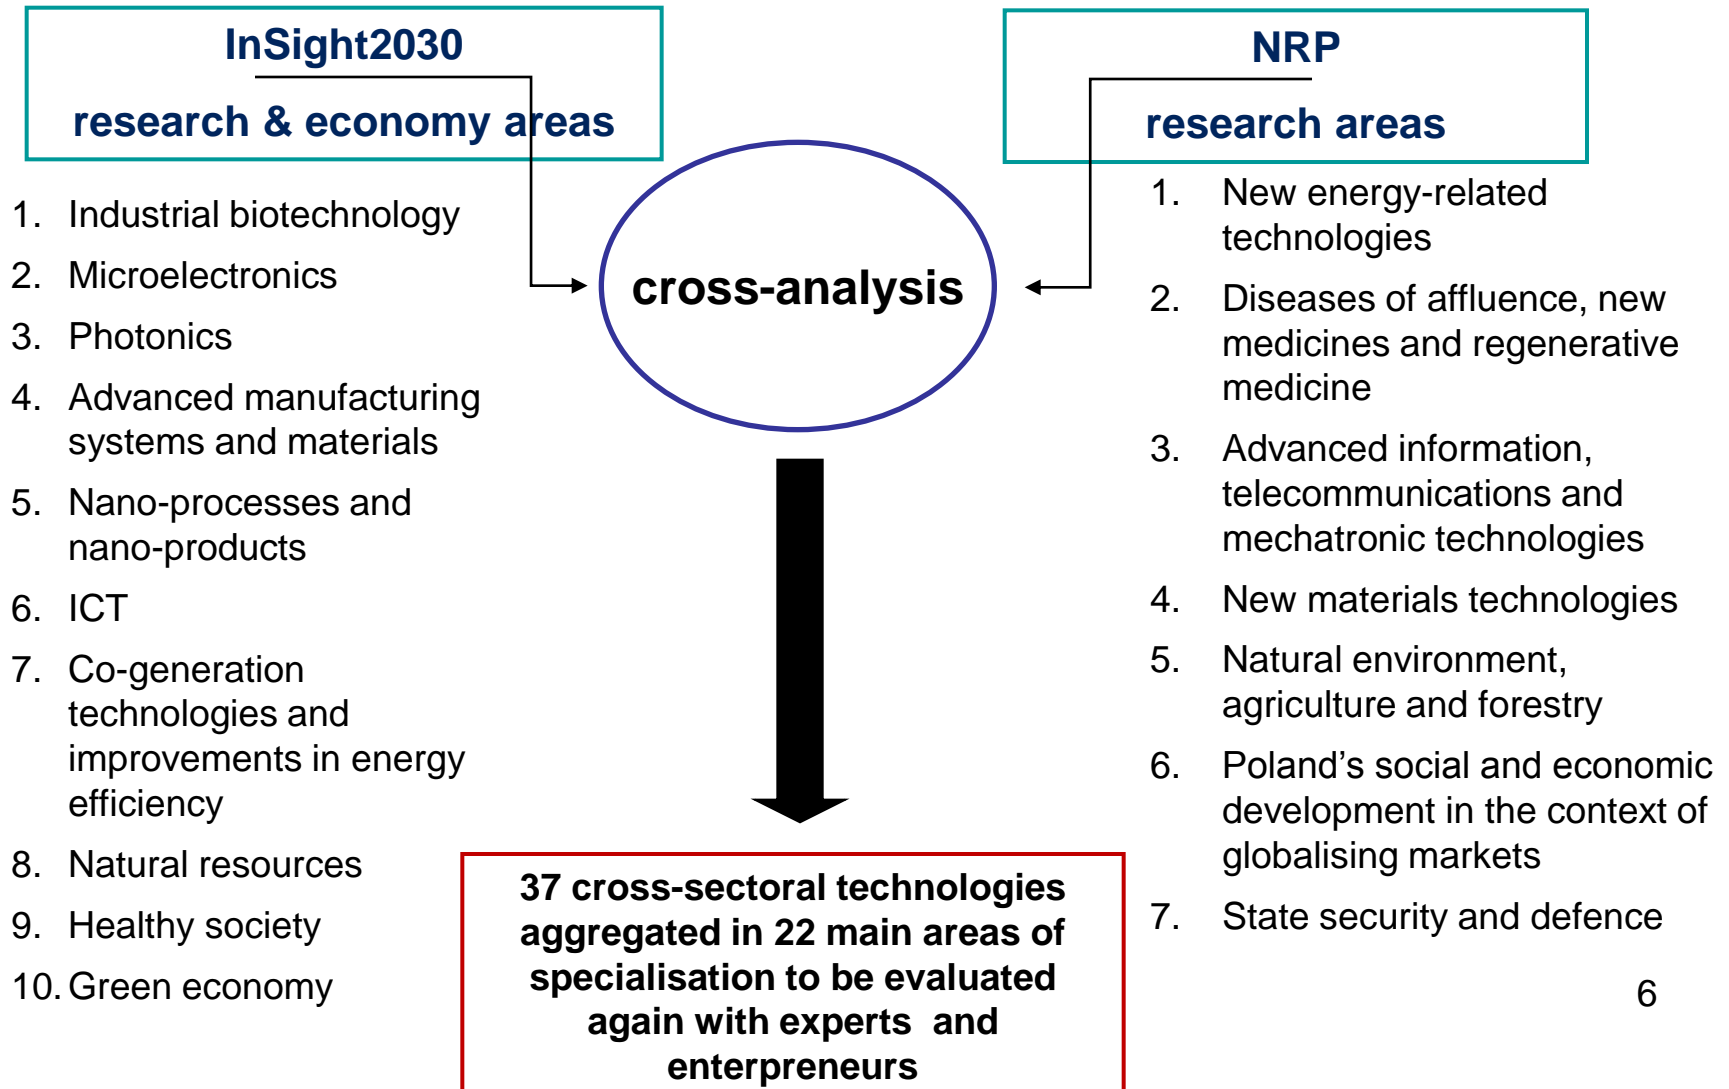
InSight2030

research & economy areas

1. Industrial biotechnology
2. Microelectronics
3. Photonics
4. Advanced manufacturing systems and materials
5. Nano-processes and nano-products
6. ICT
7. Co-generation technologies and improvements in energy efficiency
8. Natural resources
9. Healthy society
10. Green economy

cross-analysis

37 cross-sectoral technologies aggregated in 22 main areas of specialisation to be evaluated again with experts and enterpreneurs

NRP

research areas

1. New energy-related technologies
2. Diseases of affluence, new medicines and regenerative medicine
3. Advanced information, telecommunications and mechatronic technologies
4. New materials technologies
5. Natural environment, agriculture and forestry
6. Poland's social and economic development in the context of globalising markets
7. State security and defence

6